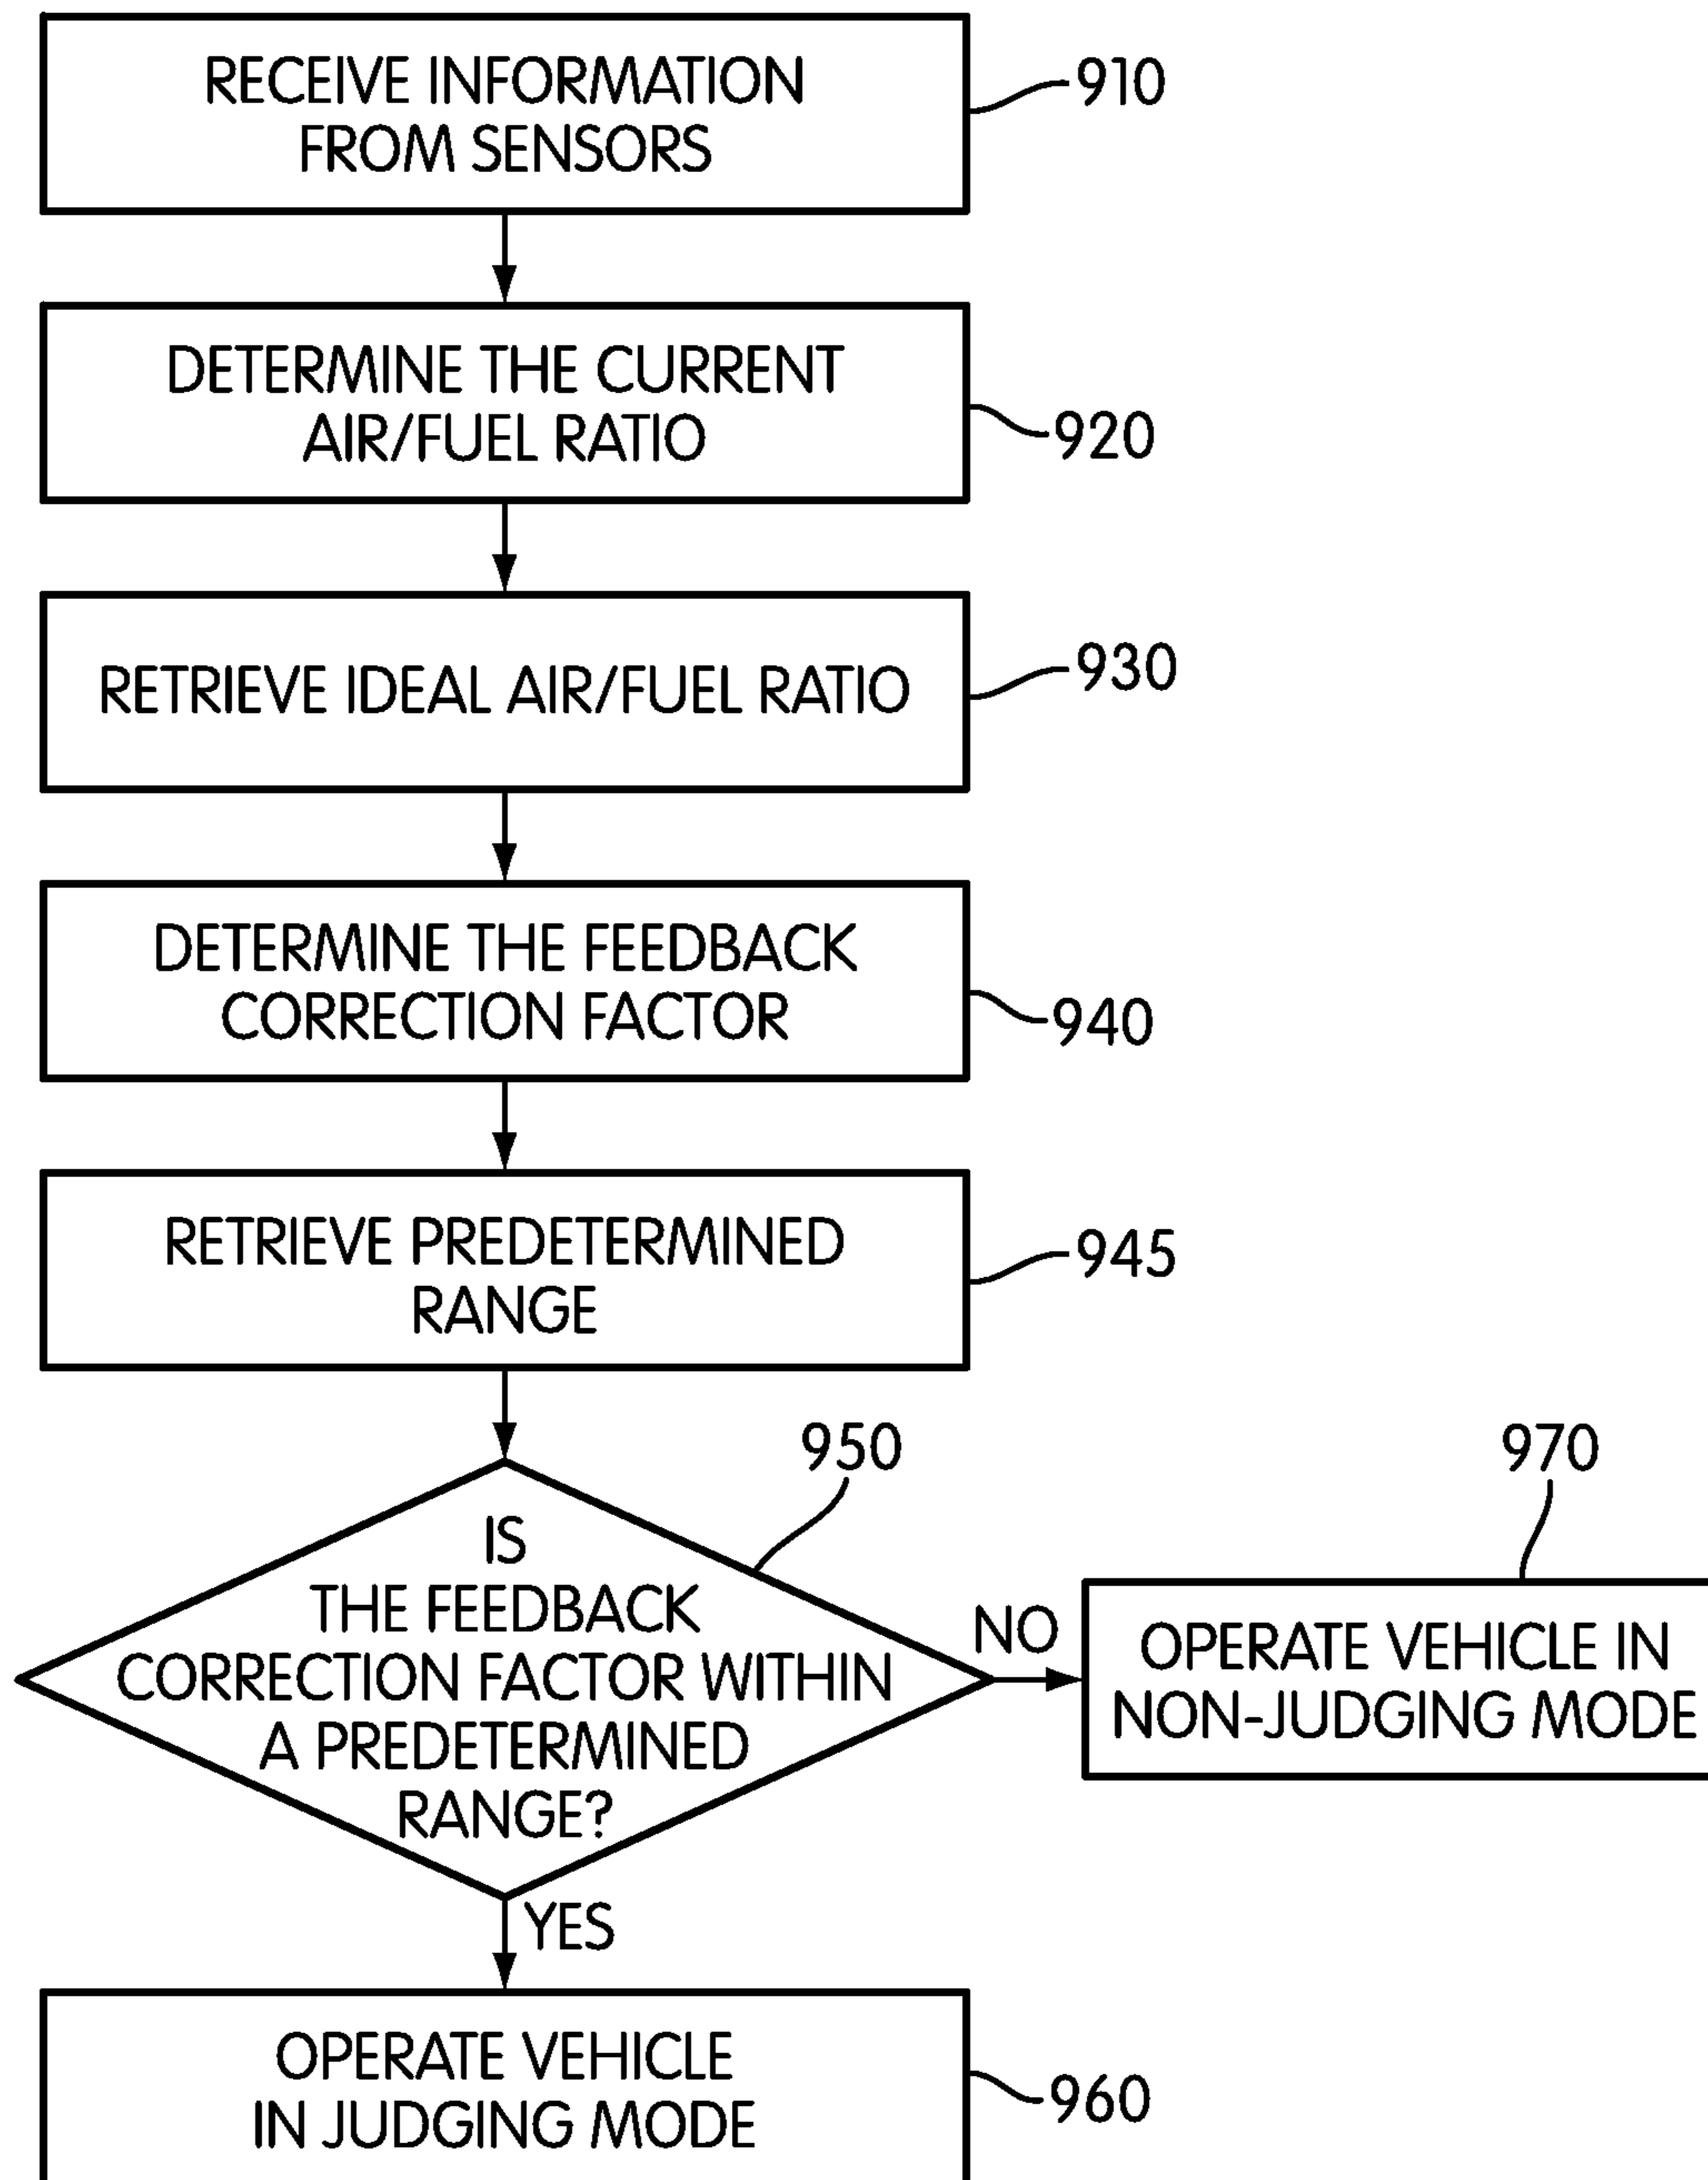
RECEIVE INFORMATION FROM SENSORS

910

DETERMINE THE CURRENT AIR/FUEL RATIO

920

RETRIEVE IDEAL AIR/FUEL RATIO

930

DETERMINE THE FEEDBACK CORRECTION FACTOR

940

RETRIEVE PREDETERMINED RANGE

945

950

970

IS THE FEEDBACK CORRECTION FACTOR WITHIN A PREDETERMINED RANGE?

NO

OPERATE VEHICLE IN NON-JUDGING MODE

YES

OPERATE VEHICLE IN JUDGING MODE

960